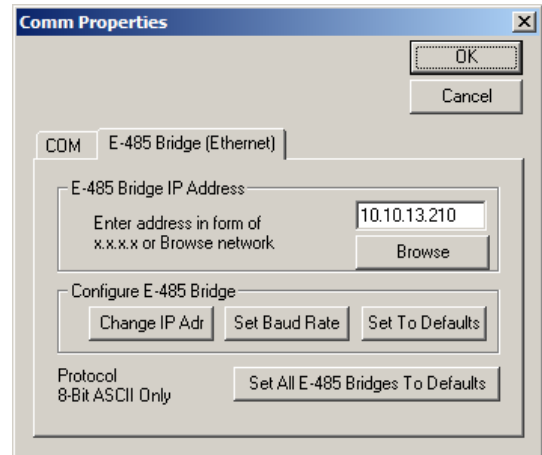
Comm Properties

OK

Cancel

COM

E-485 Bridge (Ethernet)

E-485 Bridge IP Address

Enter address in form of x.x.x.x or Browse network

10.10.13.210

Browse

Configure E-485 Bridge

Change IP Adr

Set Baud Rate

Set To Defaults

Protocol
8-Bit ASCII Only

Set All E-485 Bridges To Defaults